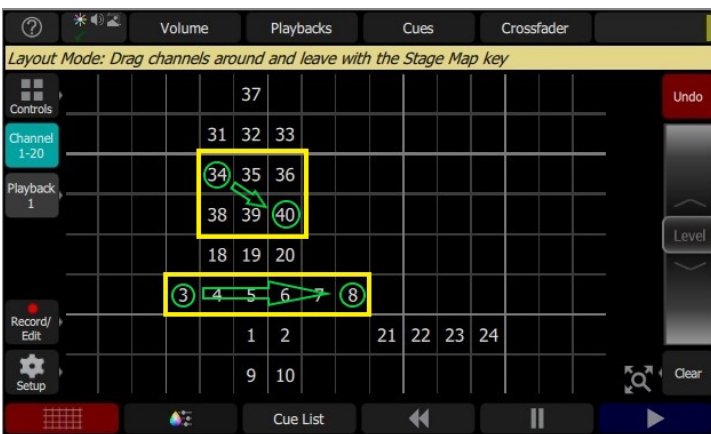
?
Volume
Playbacks
Cues
Crossfader

Layout Mode: Drag channels around and leave with the Stage Map key

Controls
Channel 1-20
Playback 1
Record/ Edit
Setup

37
31 32 33
34 35 36
38 39 40
18 19 20
3 4 5 6 7 8
1 2 21 22 23 24
9 10

Undo
Level
Clear

Cue List